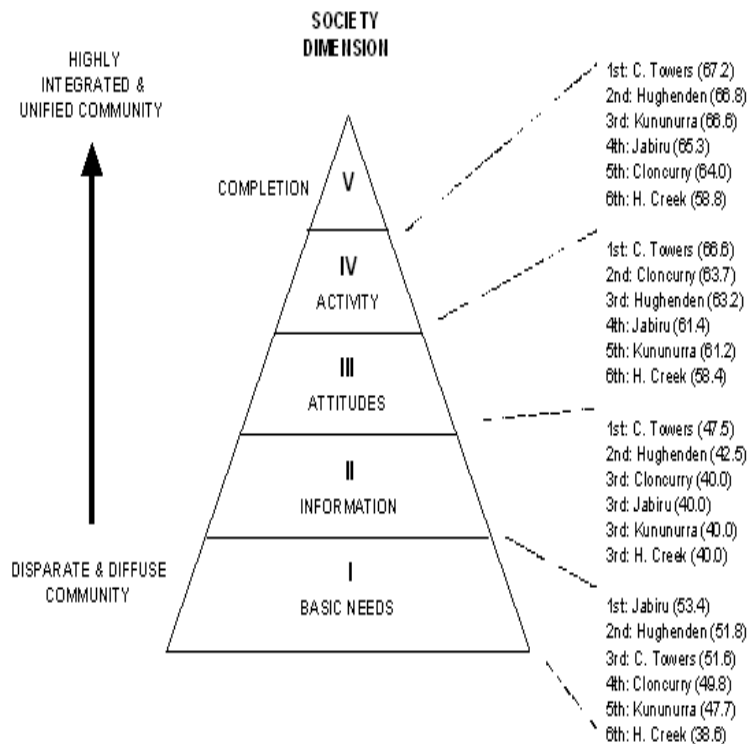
SOCIETY DIMENSION

HIGHLY INTEGRATED & UNIFIED COMMUNITY

COMPLETION V

IV
ACTIVITY

III
ATTITUDES

II
INFORMATION

I
BASIC NEEDS

DISPARATE & DIFFUSE COMMUNITY

1st: C. Towers (67.2)
2nd: Hughenden (66.8)
3rd: Kununurra (66.6)
4th: Jabiru (65.3)
5th: Cloncurry (64.0)
6th: H. Creek (58.8)

1st: C. Towers (66.6)
2nd: Cloncurry (63.7)
3rd: Hughenden (63.2)
4th: Jabiru (61.4)
5th: Kununurra (61.2)
6th: H. Creek (58.4)

1st: C. Towers (47.5)
2nd: Hughenden (42.5)
3rd: Cloncurry (40.0)
3rd: Jabiru (40.0)
3rd: Kununurra (40.0)
3rd: H. Creek (40.0)

1st: Jabiru (53.4)
2nd: Hughenden (51.8)
3rd: C. Towers (51.6)
4th: Cloncurry (49.8)
5th: Kununurra (47.7)
6th: H. Creek (38.6)